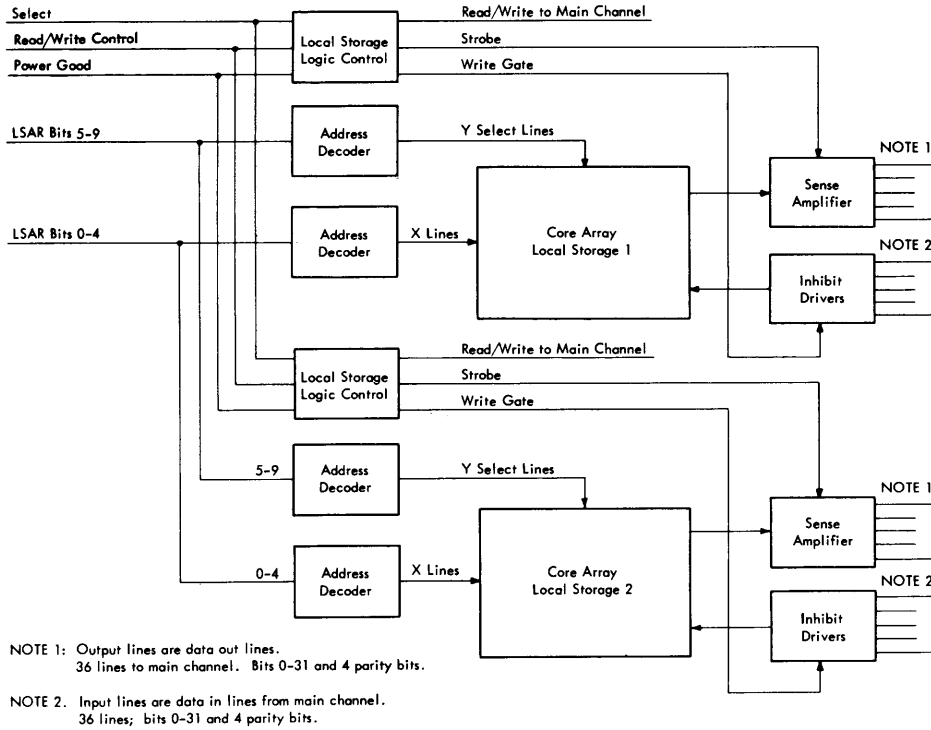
Select

Read/Write Control

Power Good

Local Storage Logic Control

Read/Write to Main Channel

Strobe

Write Gate

LSAR Bits 5-9

Address Decoder

Y Select Lines

NOTE 1

Sense Amplifier

LSAR Bits 0-4

Address Decoder

X Lines

Core Array Local Storage 1

NOTE 2

Inhibit Drivers

Local Storage Logic Control

Read/Write to Main Channel

Strobe

Write Gate

5-9

Address Decoder

Y Select Lines

NOTE 1

Sense Amplifier

0-4

Address Decoder

X Lines

Core Array Local Storage 2

NOTE 2

Inhibit Drivers

NOTE 1: Output lines are data out lines. 36 lines to main channel. Bits 0-31 and 4 parity bits.

NOTE 2. Input lines are data in lines from main channel. 36 lines; bits 0-31 and 4 parity bits.